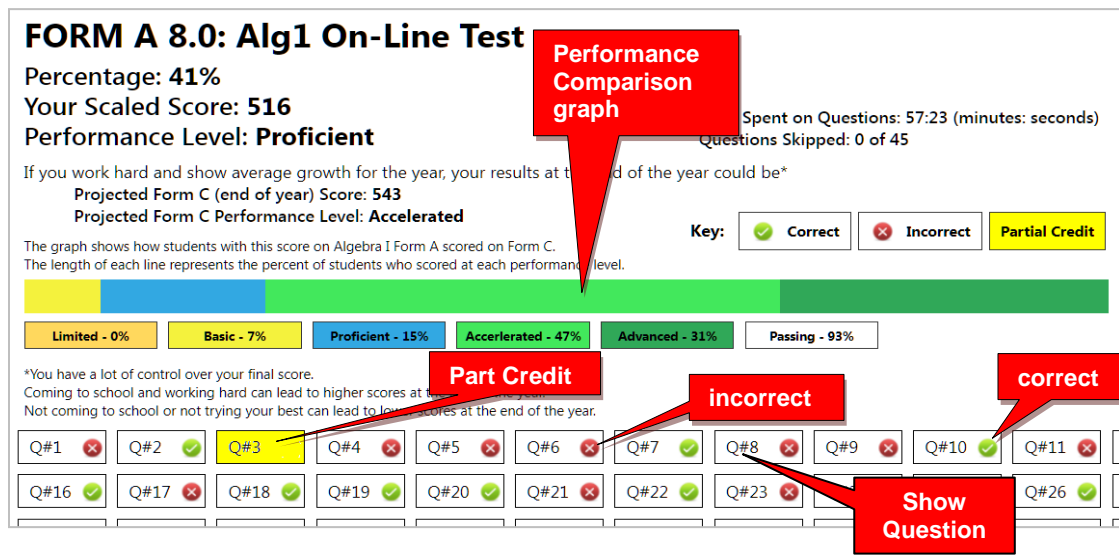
FORM A 8.0: Alg1 On-Line Test

Percentage: 41%
Your Scaled Score: 516
Performance Level: Proficient

Performance Comparison graph

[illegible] Spent on Questions: 57:23 (minutes: seconds)
Questions Skipped: 0 of 45

If you work hard and show average growth for the year, your results at t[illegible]d of the year could be*
Projected Form C (end of year) Score: 543
Projected Form C Performance Level: Accelerated

Key: Correct Incorrect Partial Credit

The graph shows how students with this score on Algebra I Form A scored on Form C.
The length of each line represents the percent of students who scored at each performan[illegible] level.

Limited - 0% Basic - 7% Proficient - 15% Accelerated - 47% Advanced - 31% Passing - 93%

*You have a lot of control over your final score.
Coming to school and working hard can lead to higher scores at t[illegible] year.
Not coming to school or not trying your best can lead to lo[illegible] scores at the end of the year.

Part Credit

incorrect

correct

Q#1 Q#2 Q#3 Q#4 Q#5 Q#6 Q#7 Q#8 Q#9 Q#10 Q#11
Q#16 Q#17 Q#18 Q#19 Q#20 Q#21 Q#22 Q#23 Q#26

Show Question